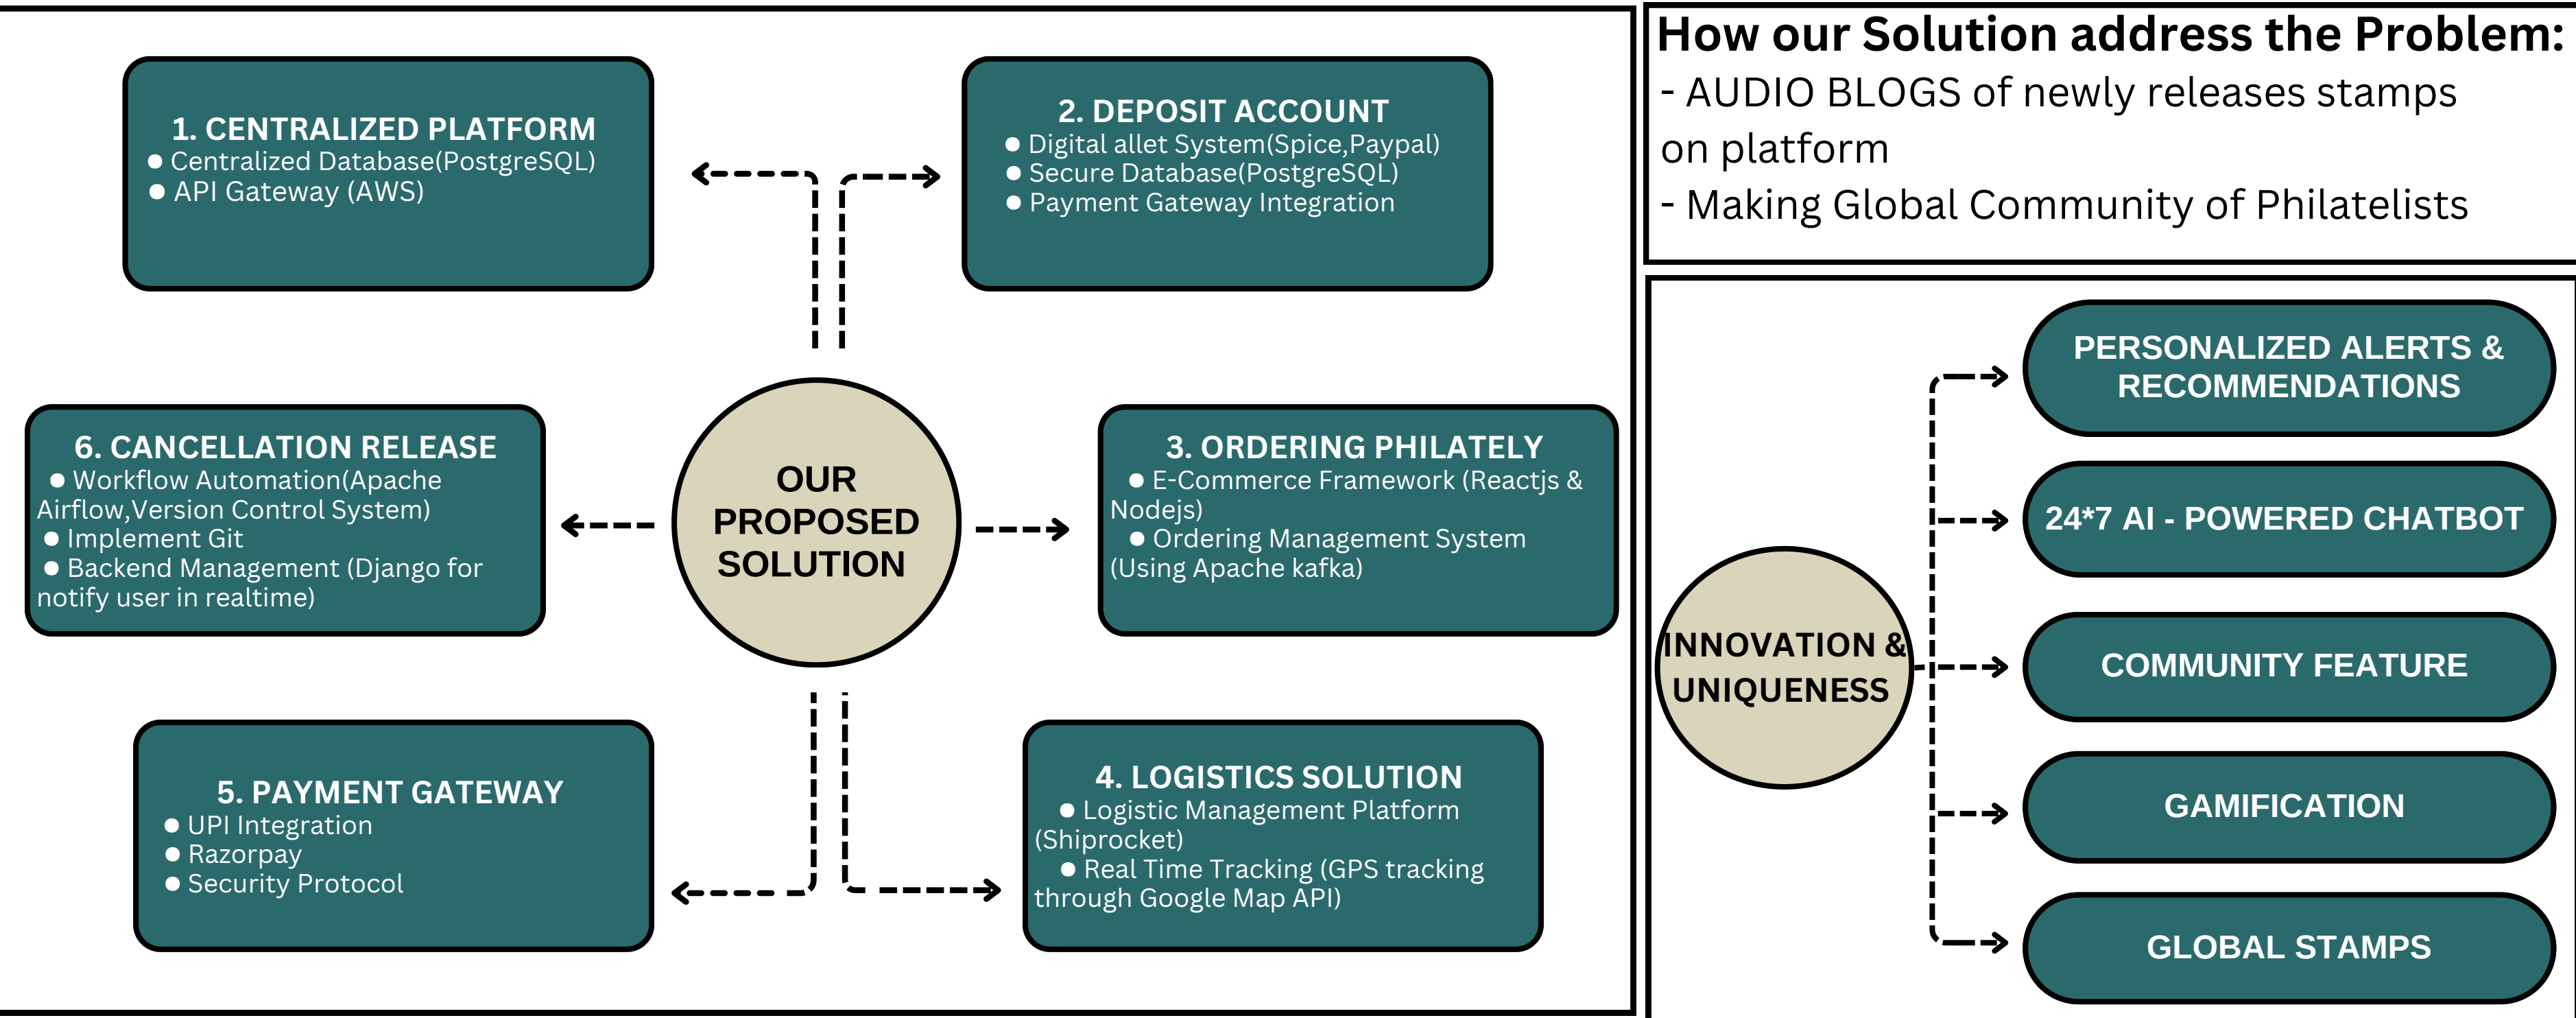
1. CENTRALIZED PLATFORM
● Centralized Database(PostgreSQL)
● API Gateway (AWS)

2. DEPOSIT ACCOUNT
● Digital allet System(Spice,Paypal)
● Secure Database(PostgreSQL)
● Payment Gateway Integration

6. CANCELLATION RELEASE
● Workflow Automation(Apache Airflow,Version Control System)
● Implement Git
● Backend Management (Django for notify user in realtime)

OUR PROPOSED SOLUTION

3. ORDERING PHILATELY
● E-Commerce Framework (Reactjs & Nodejs)
● Ordering Management System (Using Apache kafka)

5. PAYMENT GATEWAY
● UPI Integration
● Razorpay
● Security Protocol

4. LOGISTICS SOLUTION
● Logistic Management Platform (Shiprocket)
● Real Time Tracking (GPS tracking through Google Map API)

How our Solution address the Problem:
- AUDIO BLOGS of newly releases stamps on platform
- Making Global Community of Philatelists

INNOVATION & UNIQUENESS

PERSONALIZED ALERTS & RECOMMENDATIONS

24*7 AI - POWERED CHATBOT

COMMUNITY FEATURE

GAMIFICATION

GLOBAL STAMPS